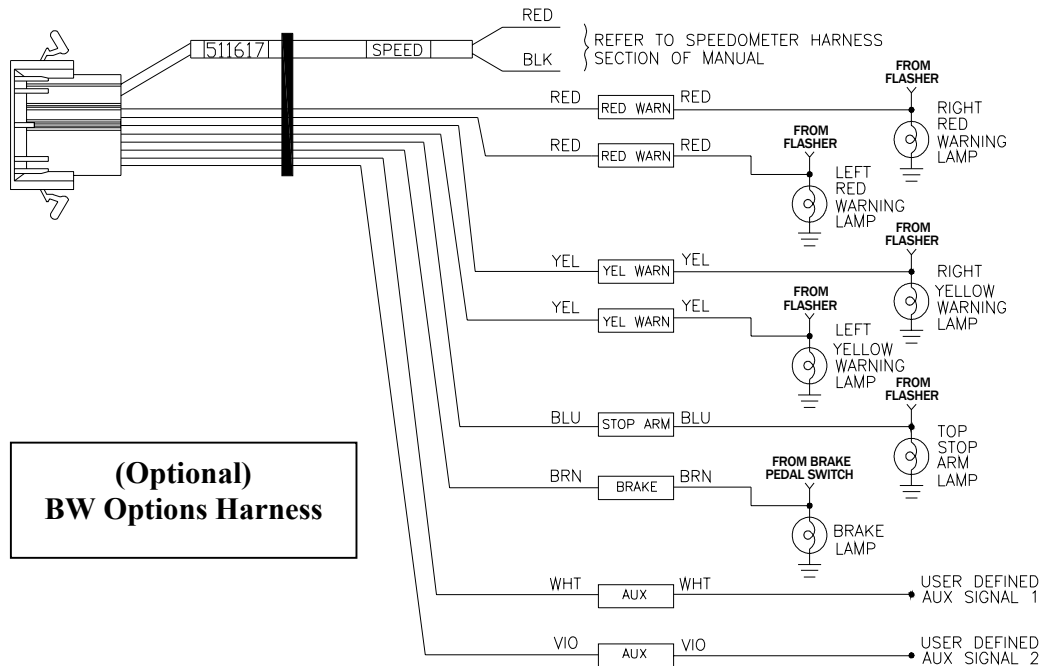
511617

SPEED

RED

BLK

REFER TO SPEEDOMETER HARNESS SECTION OF MANUAL

FROM FLASHER

RED

RED WARN

RED

RIGHT RED WARNING LAMP

FROM FLASHER

RED

RED WARN

RED

LEFT RED WARNING LAMP

FROM FLASHER

YEL

YEL WARN

YEL

RIGHT YELLOW WARNING LAMP

FROM FLASHER

YEL

YEL WARN

YEL

LEFT YELLOW WARNING LAMP

FROM FLASHER

BLU

STOP ARM

BLU

TOP STOP ARM LAMP

(Optional)
BW Options Harness

FROM BRAKE PEDAL SWITCH

BRN

BRAKE

BRN

BRAKE LAMP

WHT

AUX

WHT

USER DEFINED AUX SIGNAL 1

VIO

AUX

VIO

USER DEFINED AUX SIGNAL 2